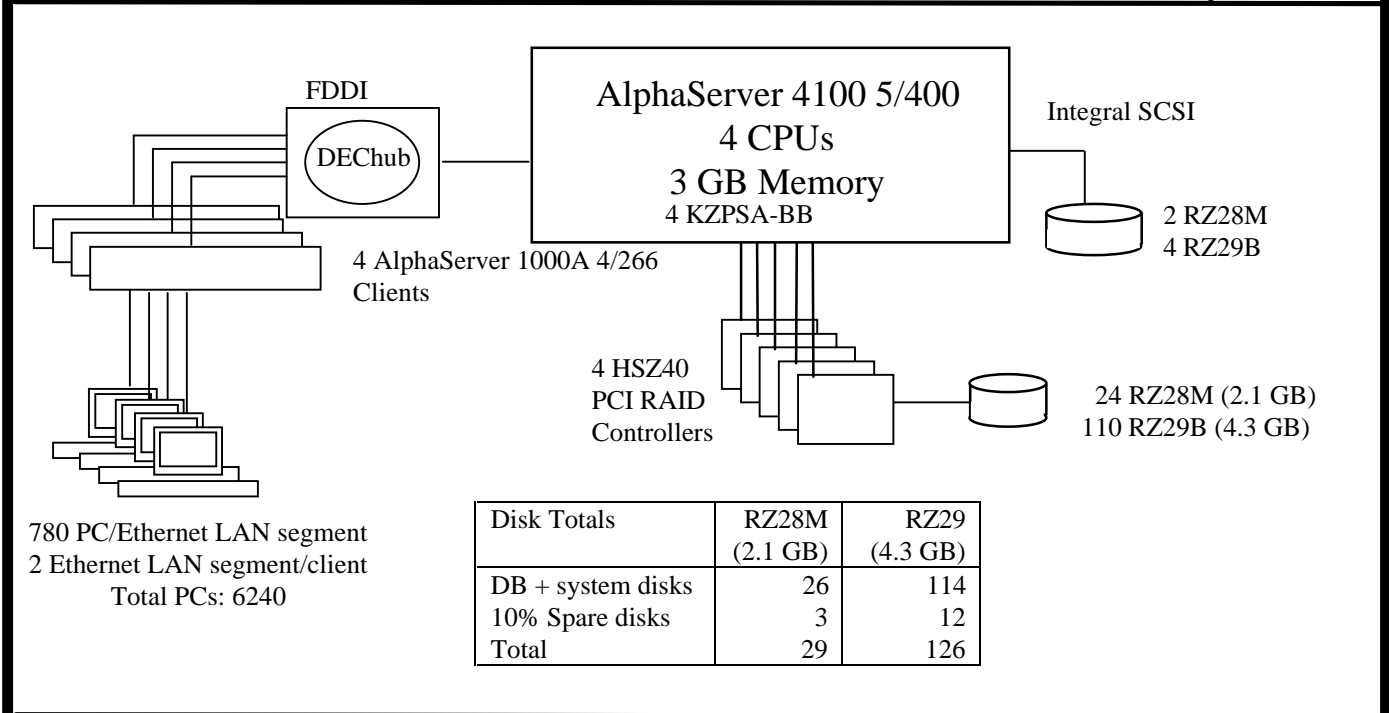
FDDI

DEChub

AlphaServer 4100 5/400
4 CPUs
3 GB Memory
4 KZPSA-BB

Integral SCSI

2 RZ28M
4 RZ29B

4 AlphaServer 1000A 4/266
Clients

4 HSZ40
PCI RAID
Controllers

24 RZ28M (2.1 GB)
110 RZ29B (4.3 GB)

780 PC/Ethernet LAN segment
2 Ethernet LAN segment/client
Total PCs: 6240

| Disk Totals | RZ28M (2.1 GB) | RZ29 (4.3 GB) |
|---|---|---|
| DB + system disks | 26 | 114 |
| 10% Spare disks | 3 | 12 |
| Total | 29 | 126 |